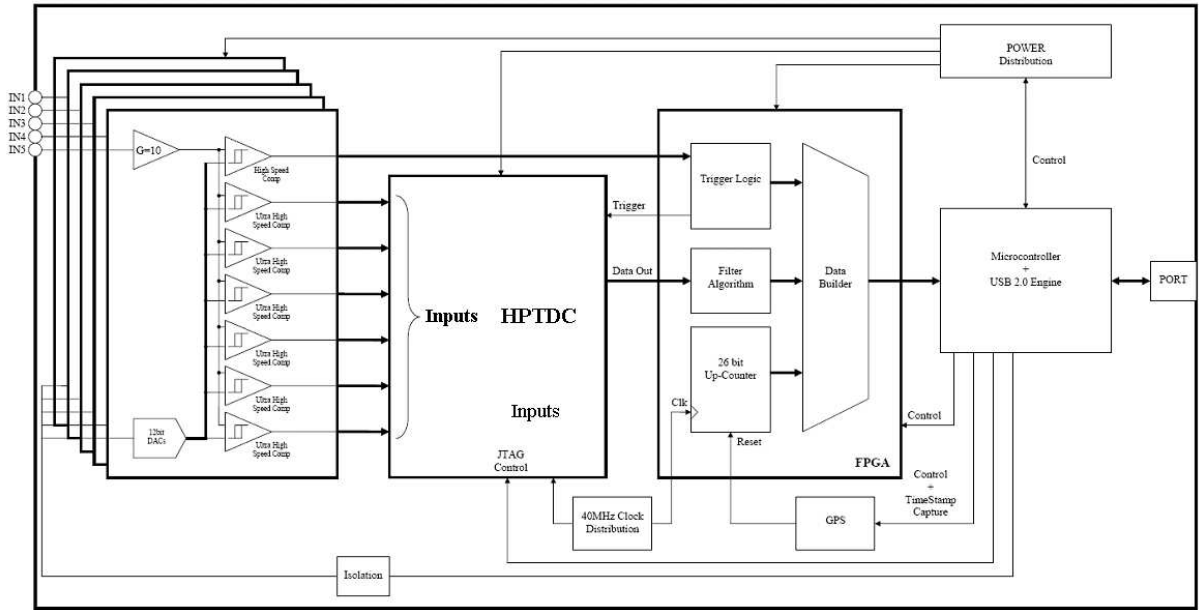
IN1
IN2
IN3
IN4
IN5

G=10

High Speed Comp

Ultra High Speed Comp

Ultra High Speed Comp

Ultra High Speed Comp

Ultra High Speed Comp

Ultra High Speed Comp

Ultra High Speed Comp

12bit DACs

Inputs HPTDC

Inputs

JTAG Control

Trigger

Data Out

Trigger Logic

Filter Algorithm

26 bit Up-Counter

Clk

Reset

Data Builder

FPGA

POWER Distribution

Control

Microcontroller + USB 2.0 Engine

PORT

Control

Control + TimeStamp Capture

GPS

40MHz Clock Distribution

Isolation